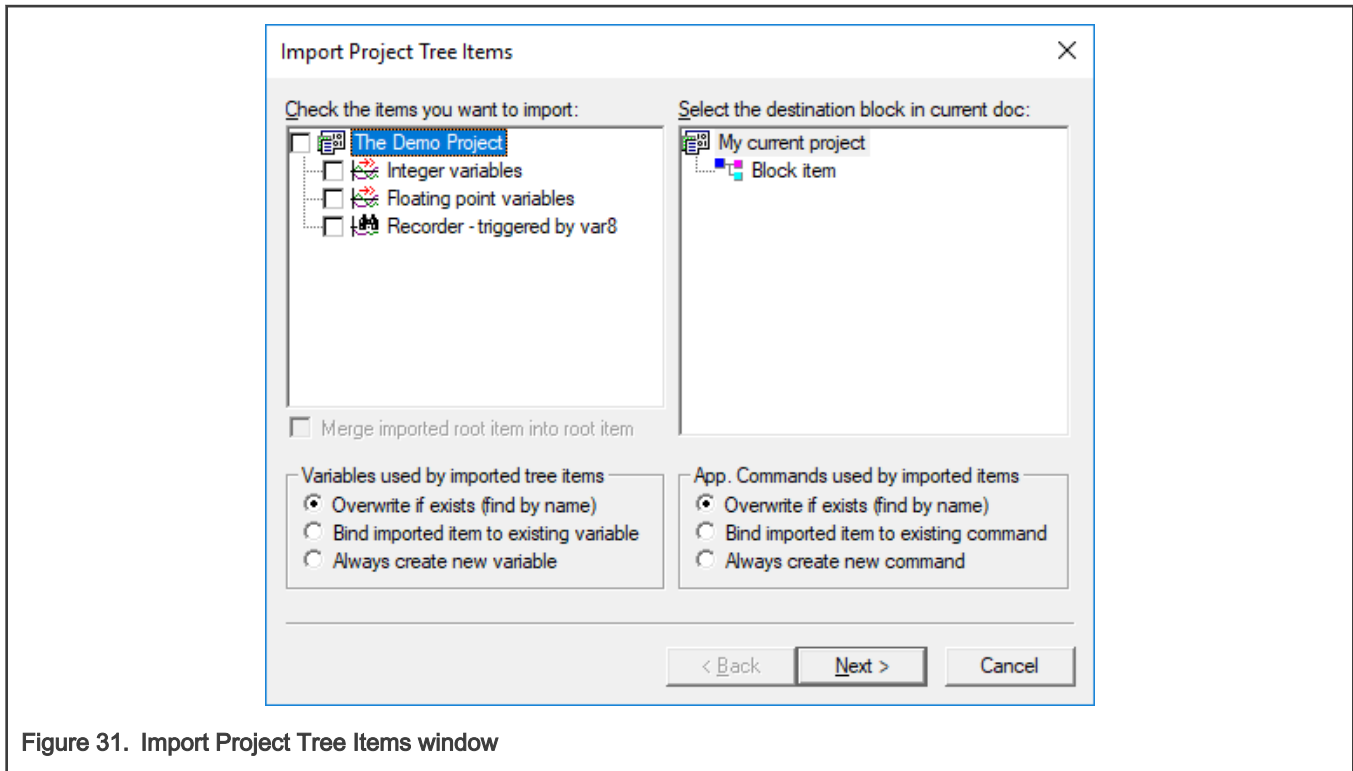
Import Project Tree Items

X

Check the items you want to import:

The Demo Project

Integer variables

Floating point variables

Recorder - triggered by var8

Merge imported root item into root item

Select the destination block in current doc:

My current project

Block item

Variables used by imported tree items

Overwrite if exists (find by name)

Bind imported item to existing variable

Always create new variable

App. Commands used by imported items

Overwrite if exists (find by name)

Bind imported item to existing command

Always create new command

< Back

Next >

Cancel

Figure 31. Import Project Tree Items window